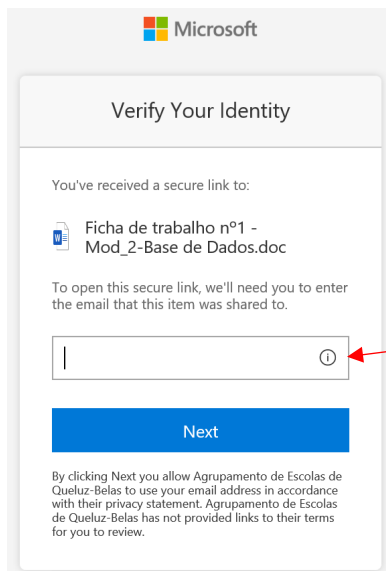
Microsoft

Verify Your Identity

You've received a secure link to:

Ficha de trabalho nº1 - Mod_2-Base de Dados.doc

To open this secure link, we'll need you to enter the email that this item was shared to.

Next

By clicking Next you allow Agrupamento de Escolas de Queluz-Belas to use your email address in accordance with their privacy statement. Agrupamento de Escolas de Queluz-Belas has not provided links to their terms for you to review.